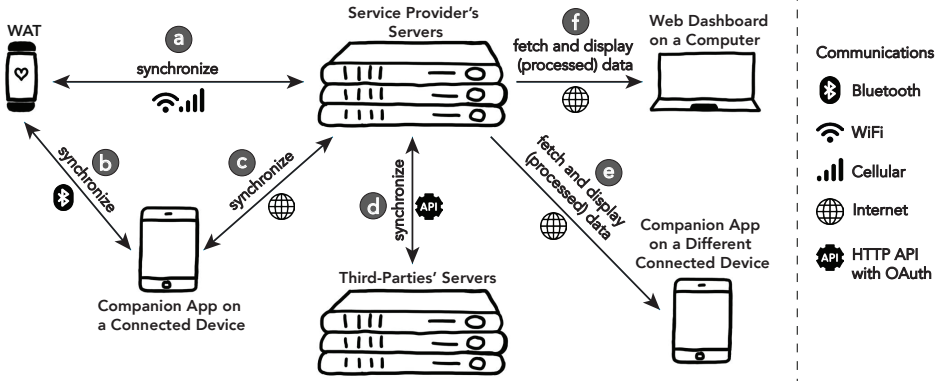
WAT

a
synchronize

Service Provider's Servers

f
fetch and display (processed) data

Web Dashboard on a Computer

b
synchronize

c
synchronize

d
synchronize
API

e
fetch and display (processed) data

Companion App on a Connected Device

Third-Parties' Servers

Companion App on a Different Connected Device

Communications
Bluetooth
WiFi
Cellular
Internet
API HTTP API with OAuth